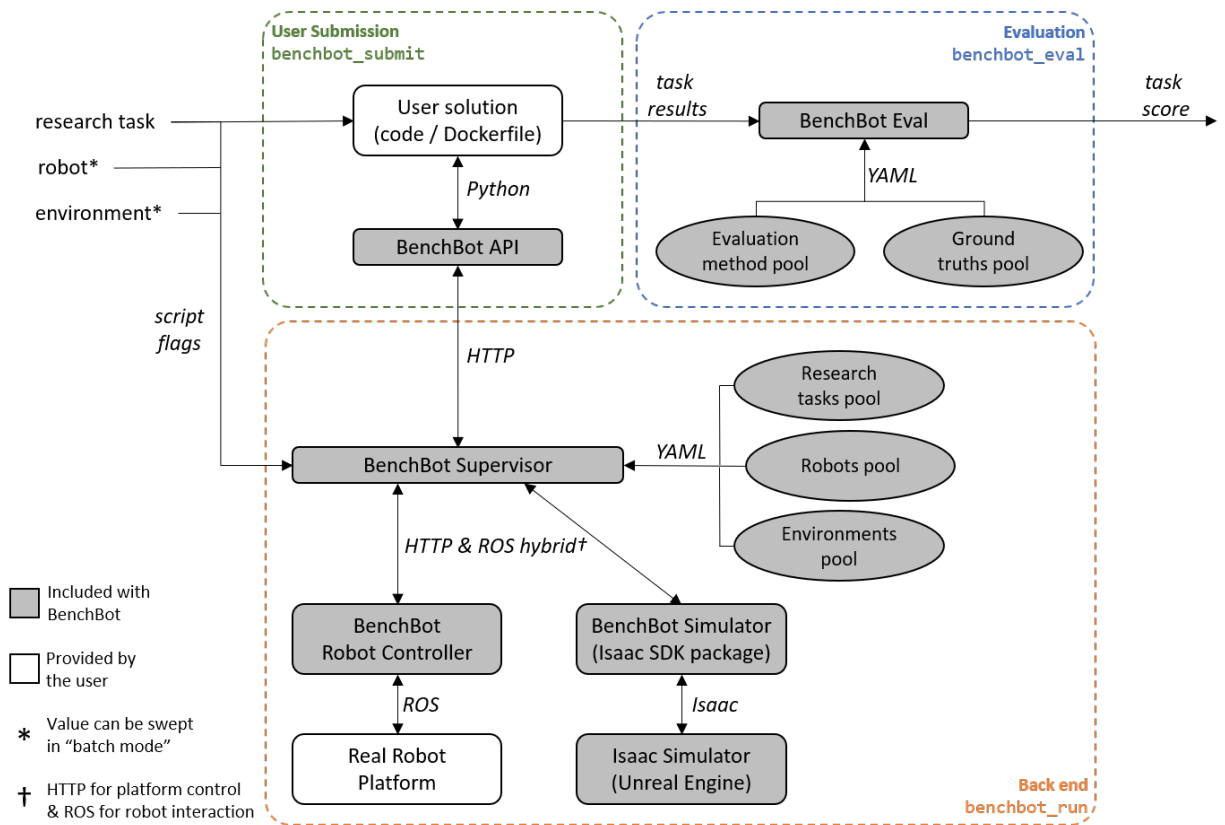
User Submission
benchbot_submit

Evaluation
benchbot_eval

research task
robot*
environment*

User solution
(code / Dockerfile)

task results

BenchBot Eval

task score

Python

YAML

BenchBot API

Evaluation method pool

Ground truths pool

script flags

HTTP

Research tasks pool

BenchBot Supervisor

YAML

Robots pool

Environments pool

HTTP & ROS hybrid†

Included with BenchBot

Provided by the user

* Value can be swept in "batch mode"

† HTTP for platform control & ROS for robot interaction

BenchBot Robot Controller

BenchBot Simulator (Isaac SDK package)

ROS

Isaac

Real Robot Platform

Isaac Simulator (Unreal Engine)

Back end
benchbot_run